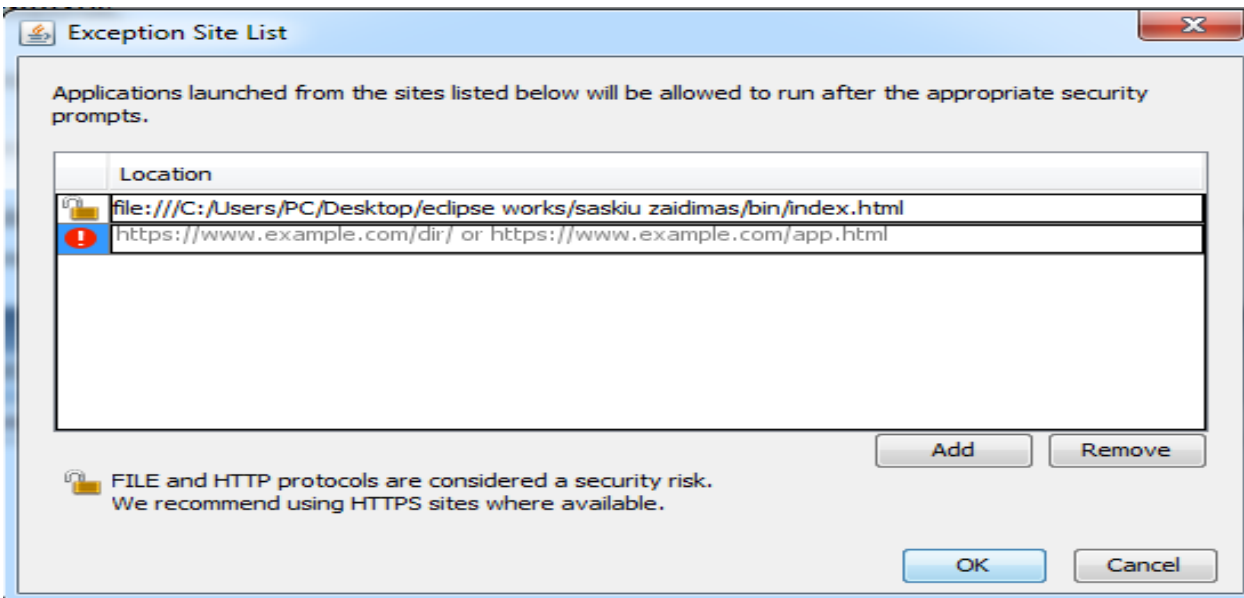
Exception Site List

Applications launched from the sites listed below will be allowed to run after the appropriate security prompts.

| Location |
|---|
| file:///C:/Users/PC/Desktop/eclipse works/saskiu zaidimas/bin/index.html |
| https://www.example.com/dir/ or https://www.example.com/app.html |

Add Remove

FILE and HTTP protocols are considered a security risk.
We recommend using HTTPS sites where available.

OK Cancel